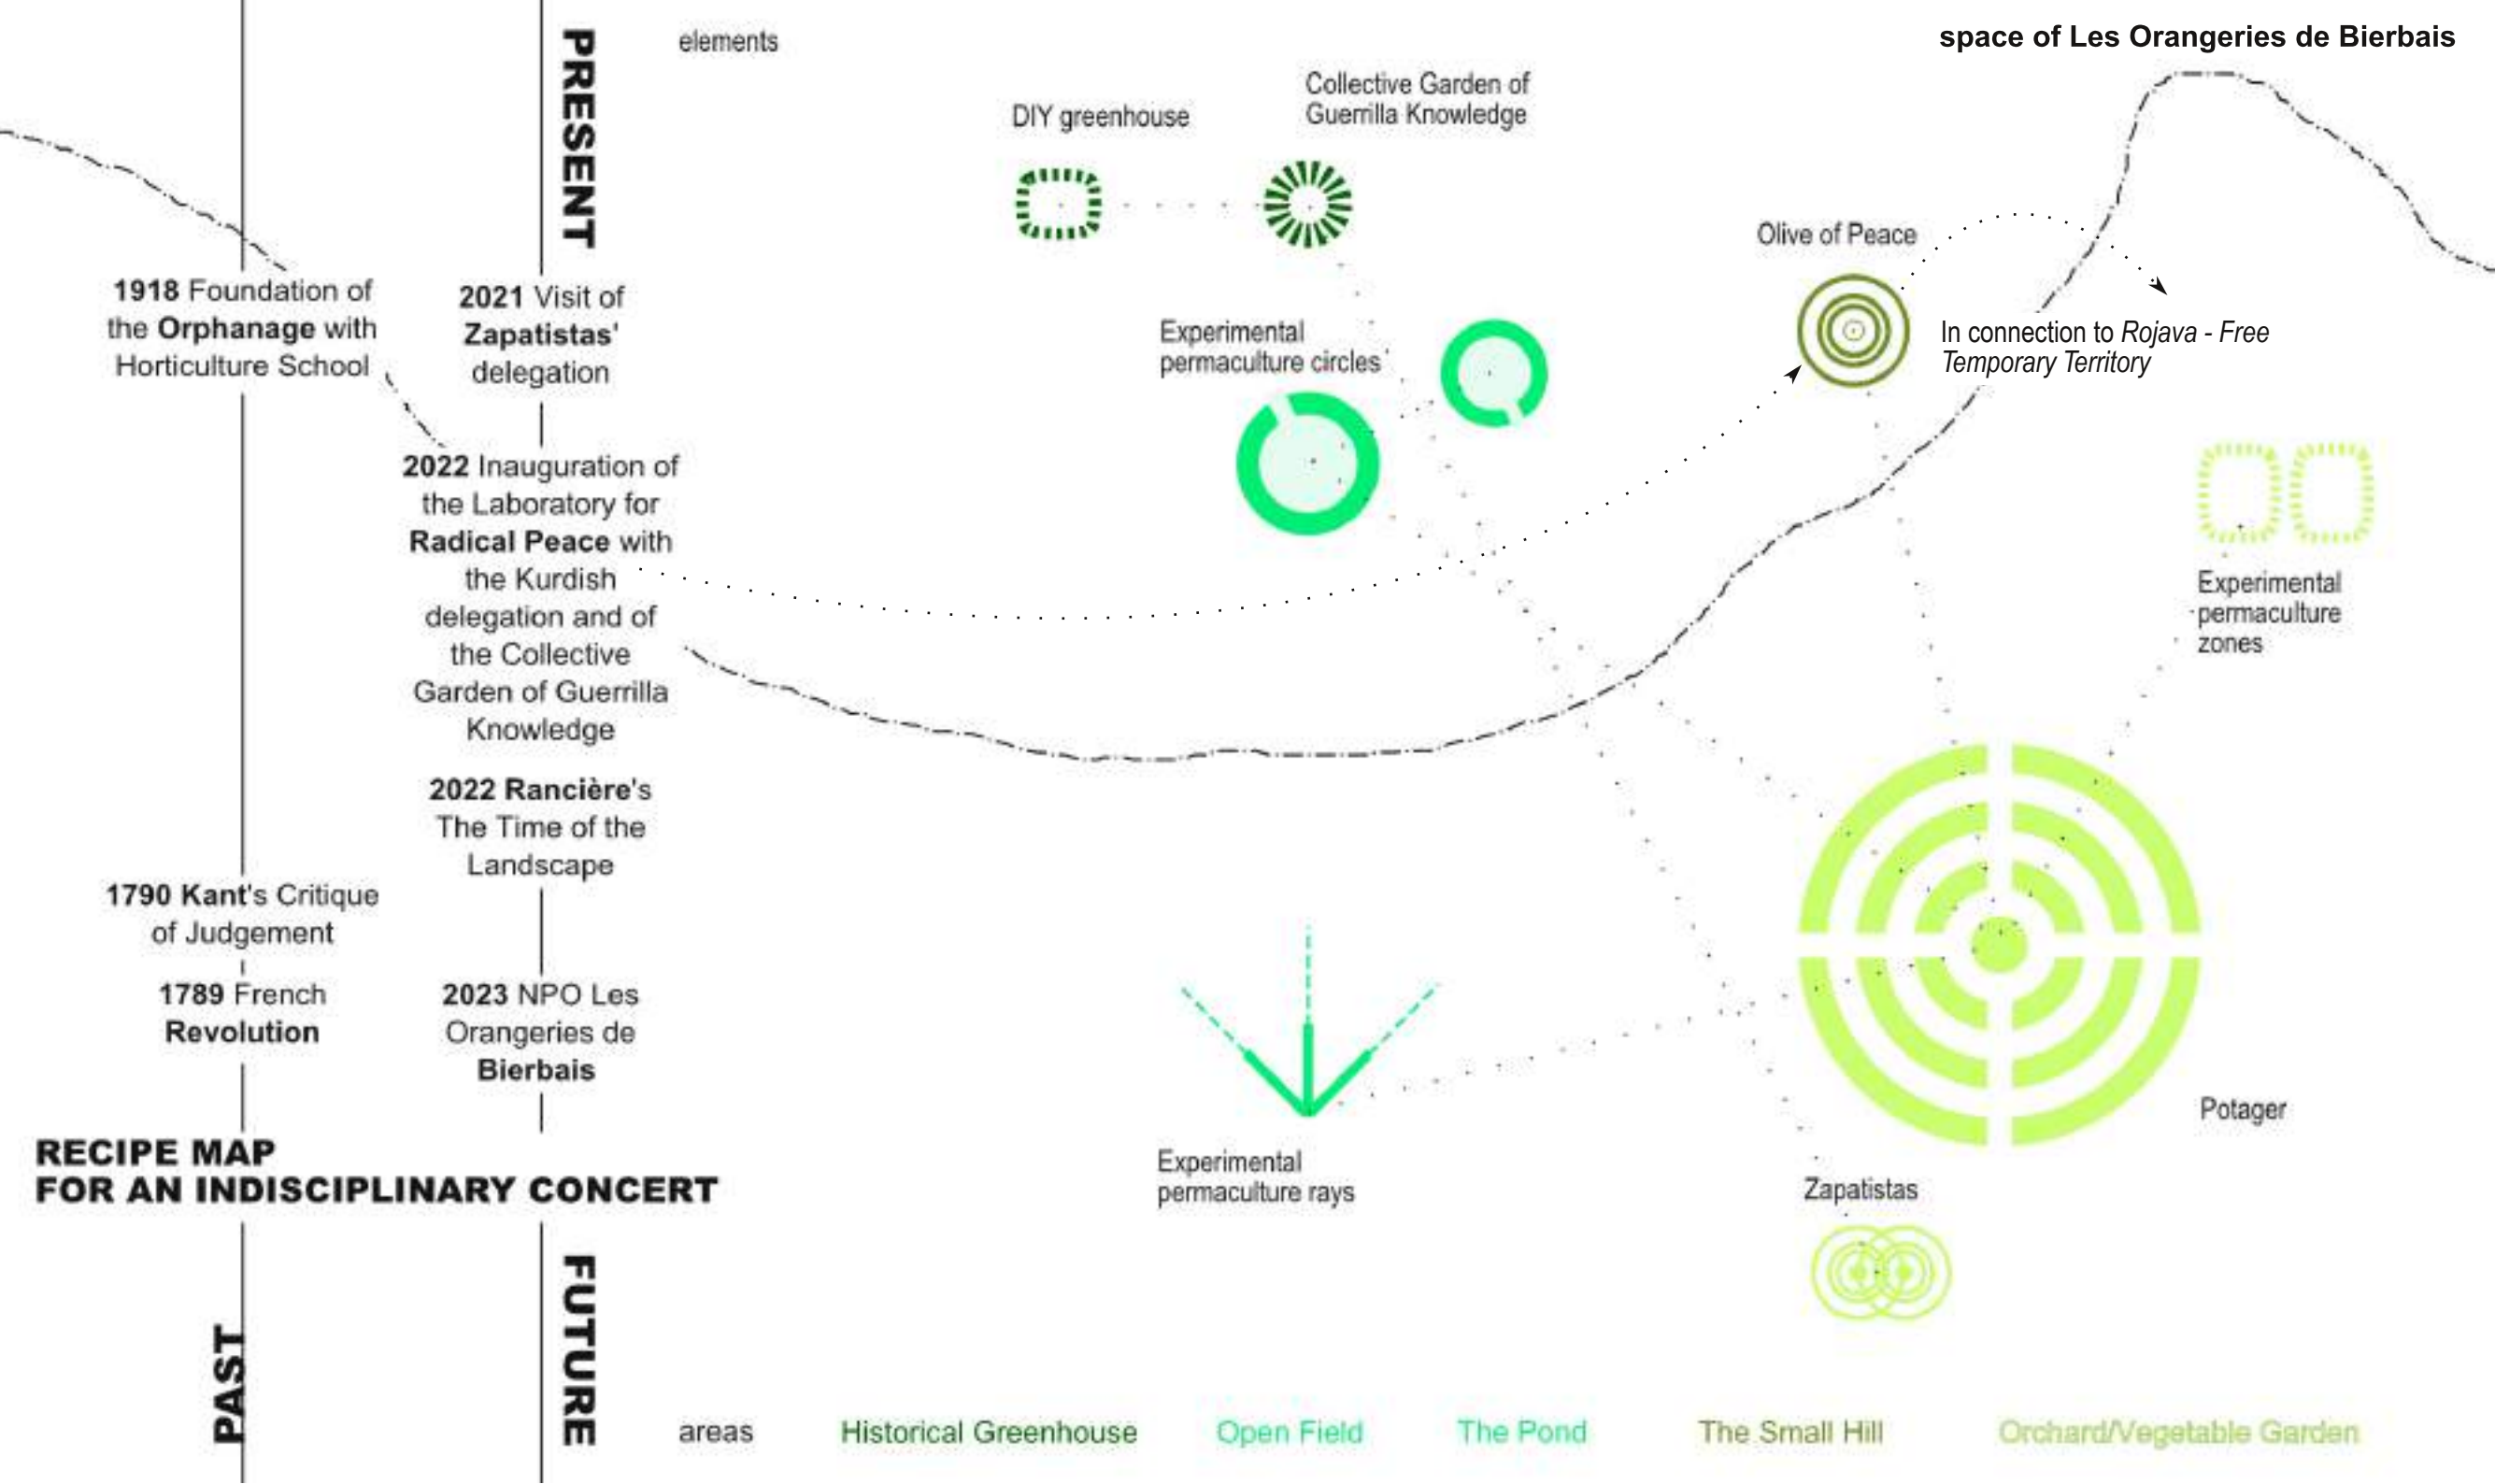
PRESENT

elements

space of Les Orangeries de Bierbais

DIY greenhouse

Collective Garden of Guerrilla Knowledge

Olive of Peace

In connection to *Rojava - Free Temporary Territory*

Experimental permaculture circles

**1918** Foundation of the **Orphanage** with Horticulture School

**2021** Visit of **Zapatistas'** delegation

**2022** Inauguration of the Laboratory for **Radical Peace** with the Kurdish delegation and of the Collective Garden of Guerrilla Knowledge

Experimental permaculture zones

**2022 Rancière**'s The Time of the Landscape

**1790 Kant**'s Critique of Judgement

**1789** French **Revolution**

**2023** NPO Les Orangeries de **Bierbais**

Potager

**RECIPE MAP**
**FOR AN INDISCIPLINARY CONCERT**

Experimental permaculture rays

Zapatistas

PAST

FUTURE

areas

Historical Greenhouse

Open Field

The Pond

The Small Hill

Orchard/Vegetable Garden